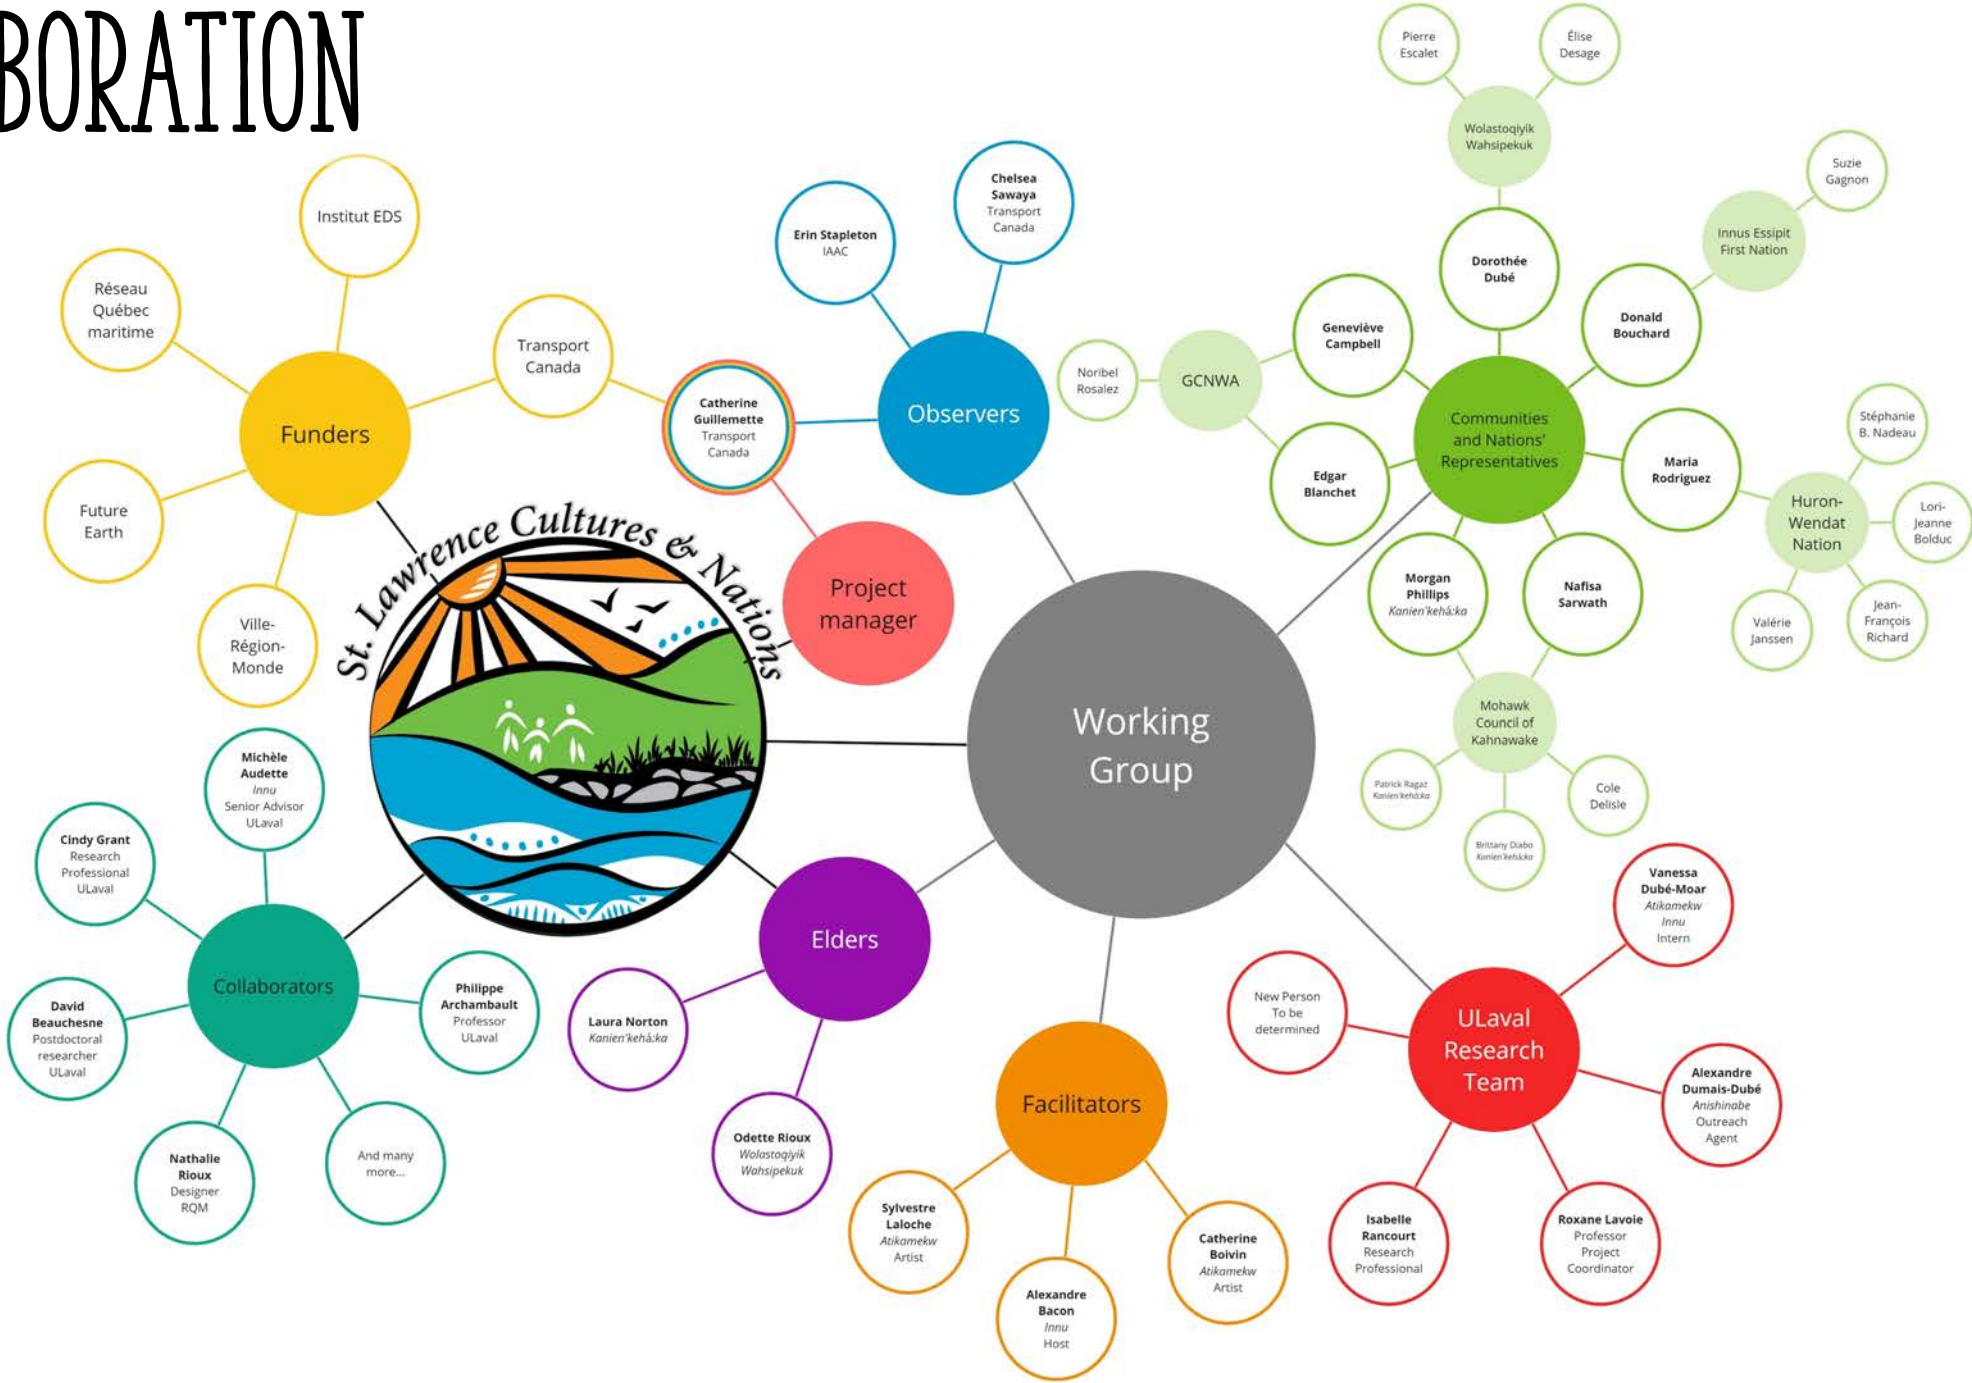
BORATION

Institut EDS

Réseau Québec maritime

Transport Canada

Funders

Future Earth

Ville-Région-Monde

Erin Stapleton IAAC

Chelsea Sawaya Transport Canada

Catherine Guillemette Transport Canada

Observers

Project manager

St. Lawrence Cultures & Nations

Pierre Escalet

Élise Desage

Wolastoqiyik Wahsipekuk

Suzie Gagnon

Innus Essipit First Nation

Dorothée Dubé

Geneviève Campbell

Donald Bouchard

Noribel Rosalez

GCNWA

Communities and Nations' Representatives

Edgar Blanchet

Maria Rodriguez

Stéphanie B. Nadeau

Huron-Wendat Nation

Lori-Jeanne Bolduc

Morgan Phillips Kanien'kehá:ka

Nafisa Sarwath

Valérie Janssen

Jean-François Richard

Mohawk Council of Kahnawake

Patrick Ragaz Kanien'kehá:ka

Cole Delisle

Brittany Diabo Kanien'kehá:ka

Working Group

Michèle Audette Innu Senior Advisor ULaval

Cindy Grant Research Professional ULaval

Collaborators

David Beauchesne Postdoctoral researcher ULaval

Philippe Archambault Professor ULaval

Nathalie Rioux Designer RQM

And many more...

Elders

Laura Norton Kanien'kehá:ka

Odette Rioux Wolastoqiyik Wahsipekuk

Facilitators

Sylvestre Laloche Atikamekw Artist

Alexandre Bacon Innu Host

Catherine Boivin Atikamekw Artist

Vanessa Dubé-Moar Atikamekw Innu Intern

New Person To be determined

ULaval Research Team

Alexandre Dumais-Dubé Anishinabe Outreach Agent

Isabelle Rancourt Research Professional

Roxane Lavoie Professor Project Coordinator